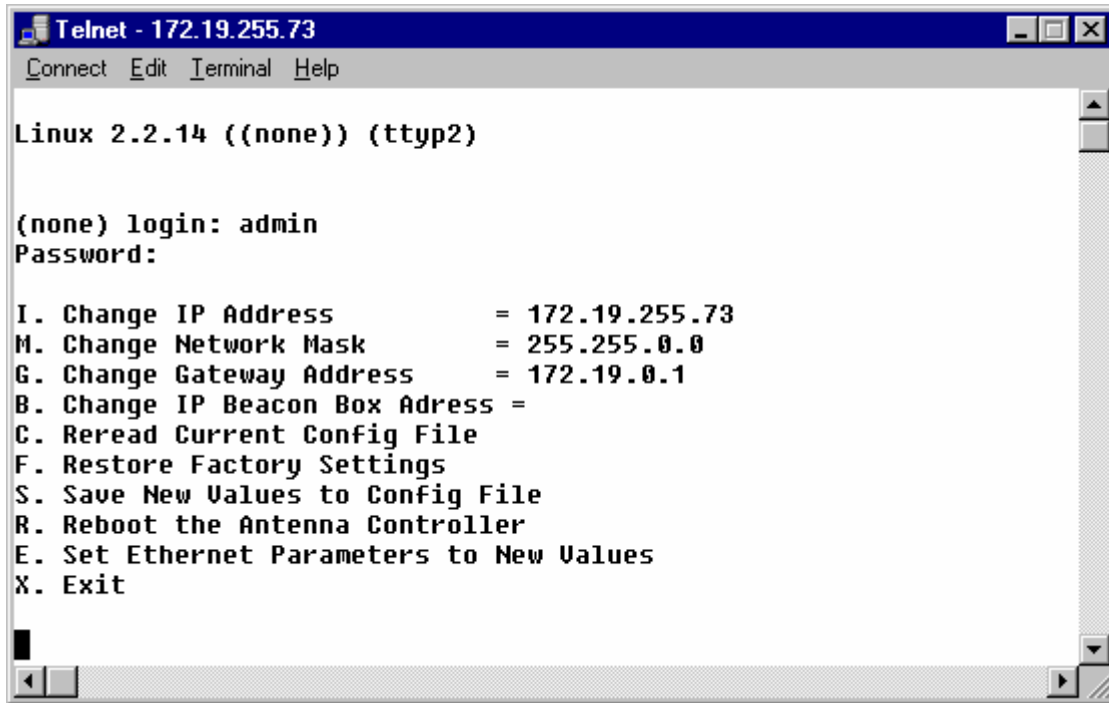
Telnet - 172.19.255.73

Connect Edit Terminal Help

Linux 2.2.14 ((none)) (ttyp2)

(none) login: admin
Password:

I. Change IP Address = 172.19.255.73
M. Change Network Mask = 255.255.0.0
G. Change Gateway Address = 172.19.0.1
B. Change IP Beacon Box Adress =
C. Reread Current Config File
F. Restore Factory Settings
S. Save New Values to Config File
R. Reboot the Antenna Controller
E. Set Ethernet Parameters to New Values
X. Exit